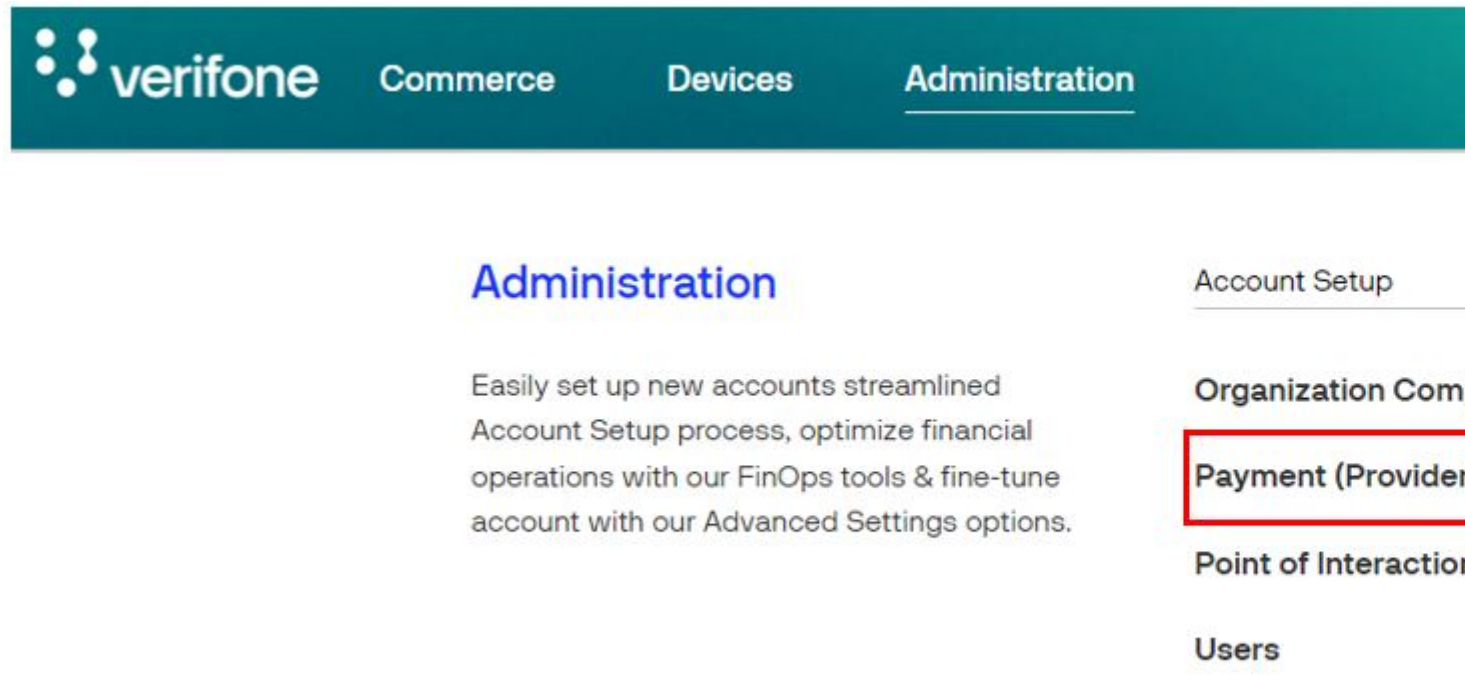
verifone Commerce Devices Administration

Administration

Easily set up new accounts streamlined Account Setup process, optimize financial operations with our FinOps tools & fine-tune account with our Advanced Settings options.

Account Setup

Organization Com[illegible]

Payment (Provider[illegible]

Point of Interactio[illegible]

Users